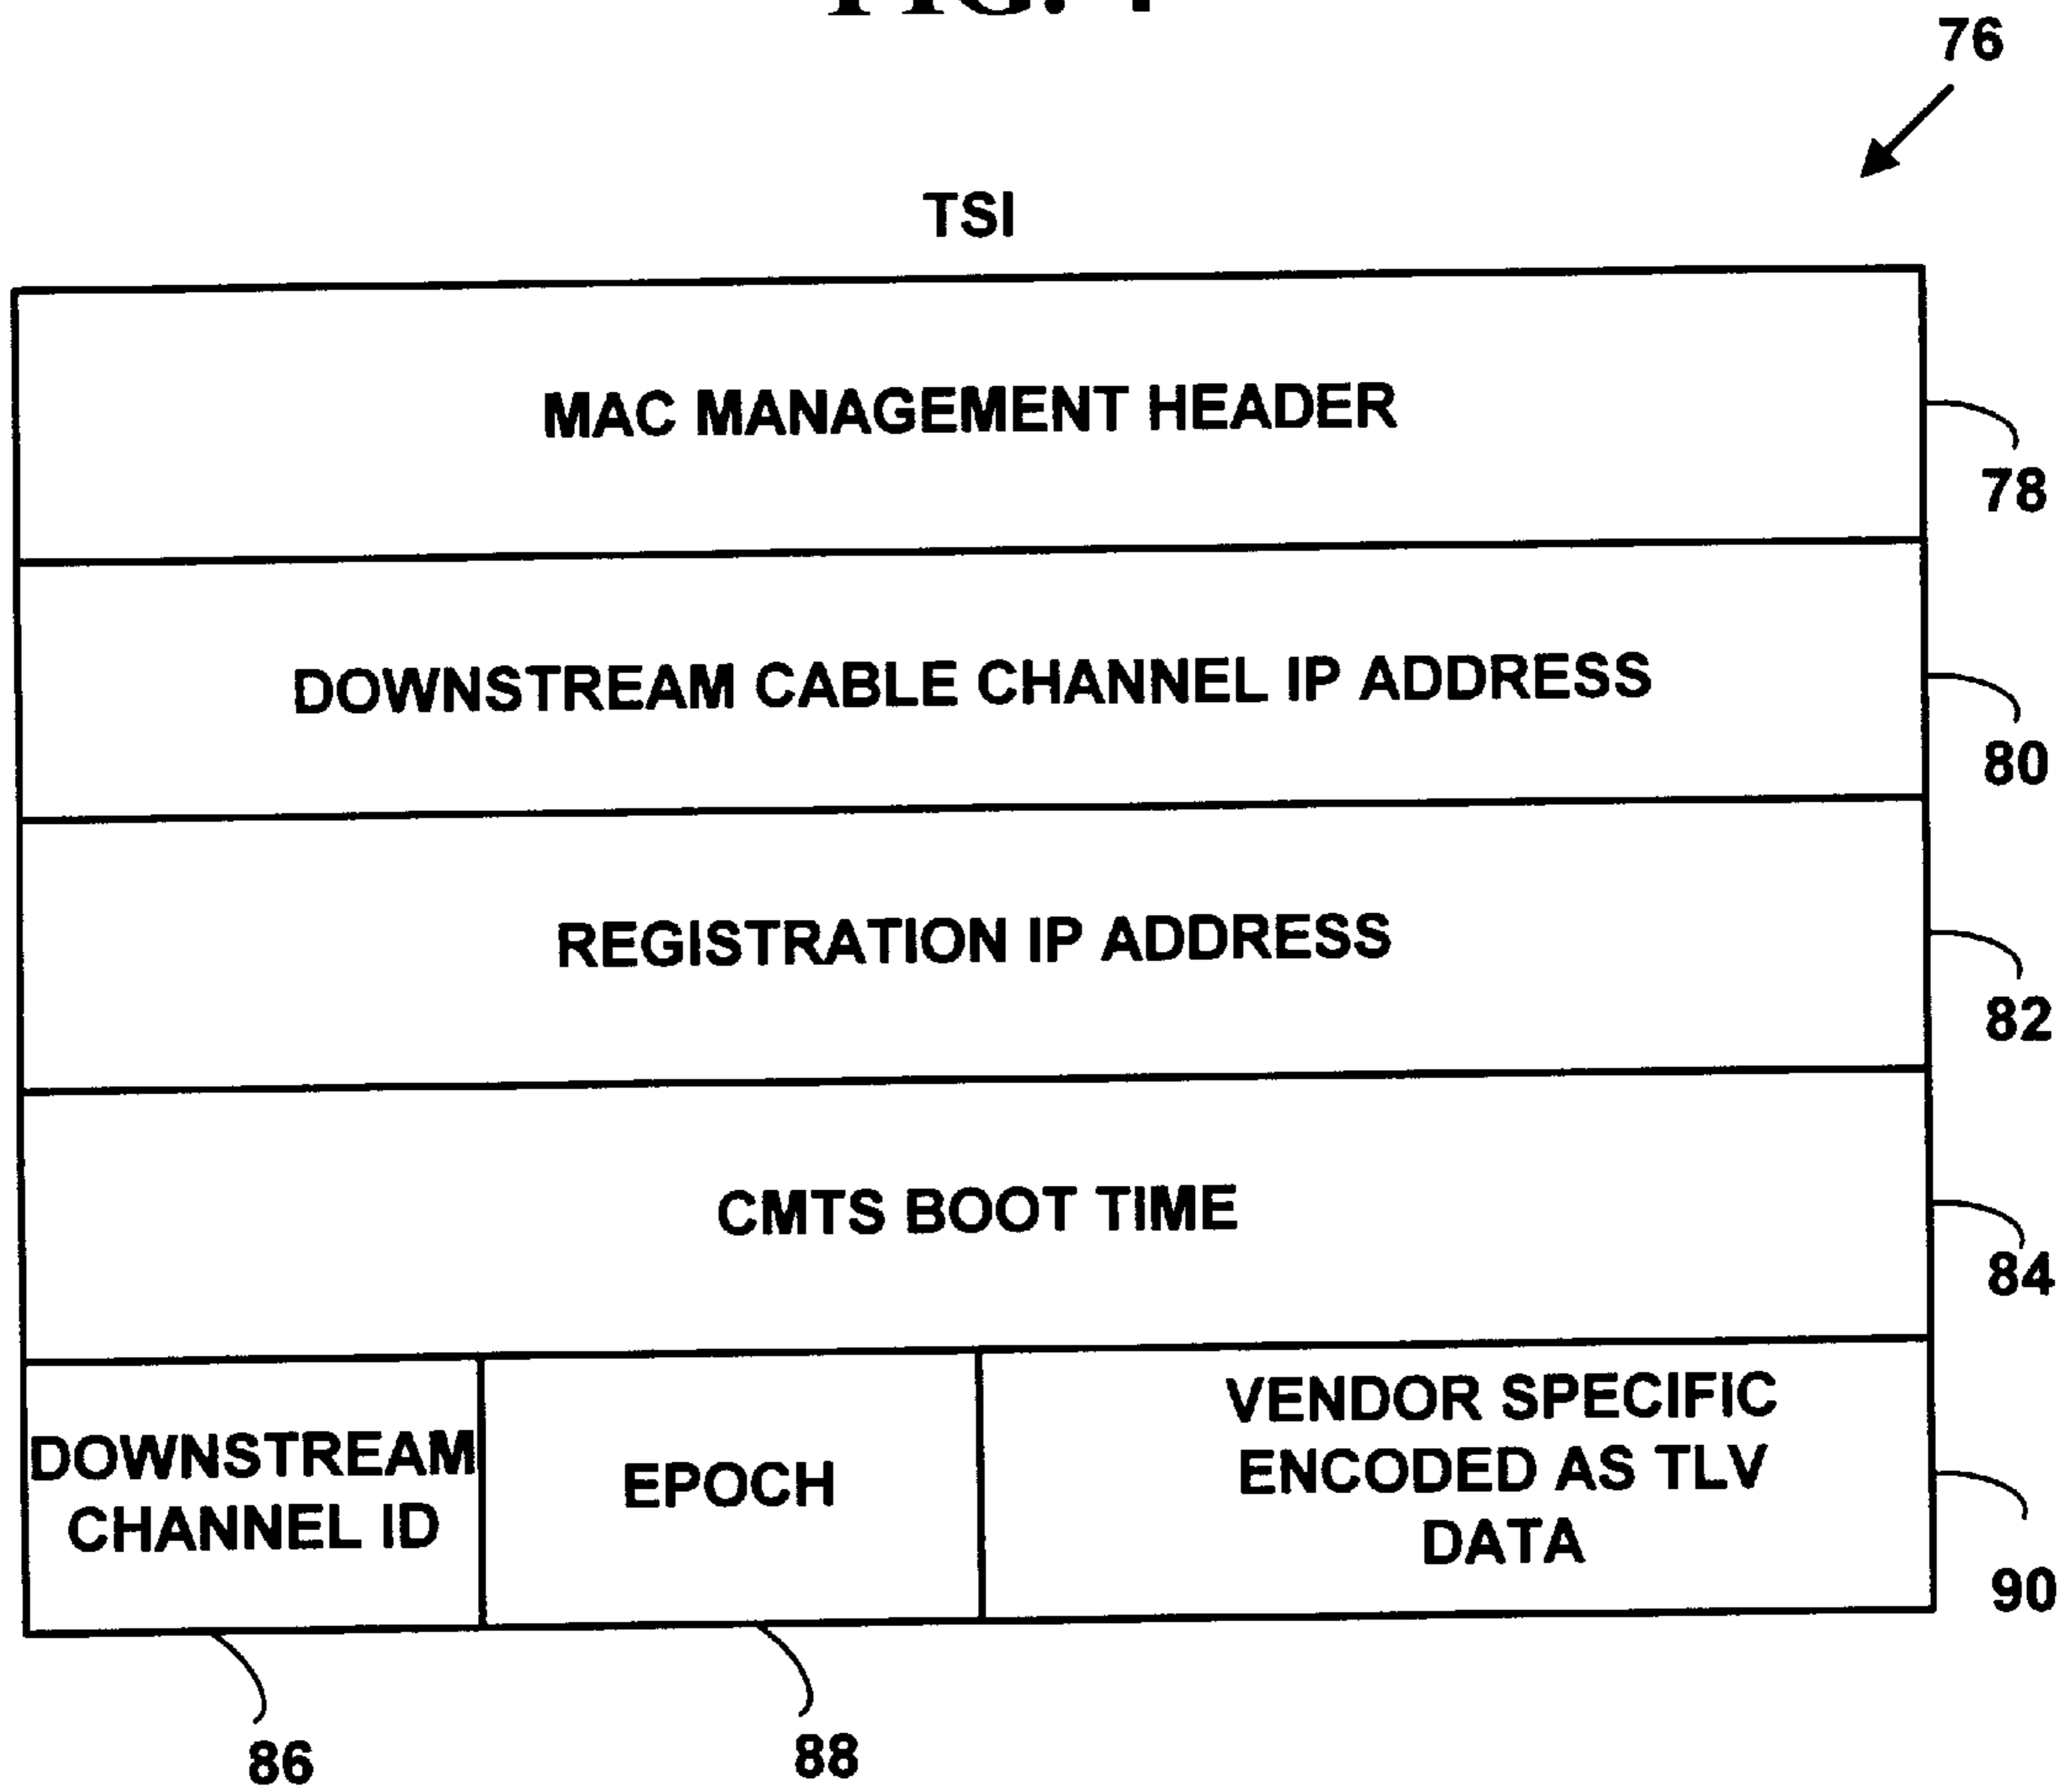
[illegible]

76

TSI

MAC MANAGEMENT HEADER

78

DOWNSTREAM CABLE CHANNEL IP ADDRESS

80

REGISTRATION IP ADDRESS

82

CMTS BOOT TIME

84

DOWNSTREAM CHANNEL ID

EPOCH

VENDOR SPECIFIC ENCODED AS TLV DATA

90

86

88